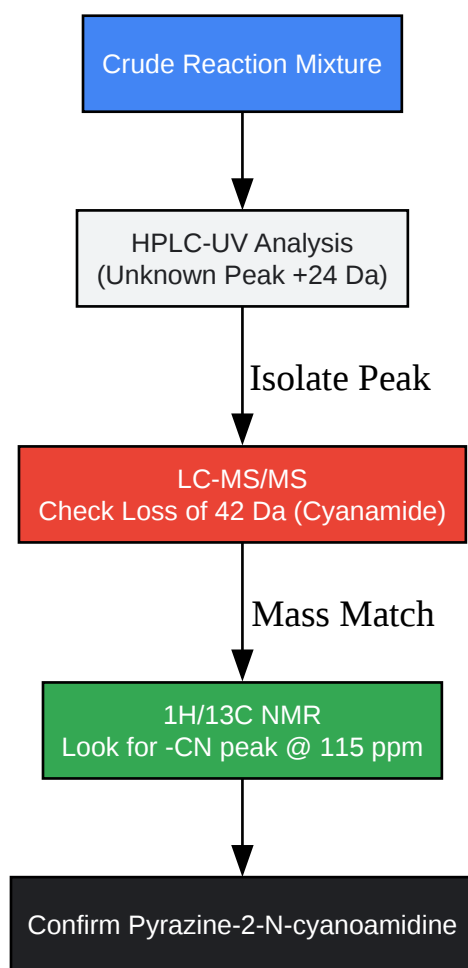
Crude Reaction Mixture

HPLC-UV Analysis
(Unknown Peak +24 Da)

Isolate Peak

LC-MS/MS
Check Loss of 42 Da (Cyanamide)

Mass Match

1H/13C NMR
Look for -CN peak @ 115 ppm

Confirm Pyrazine-2-N-cyanoamidine